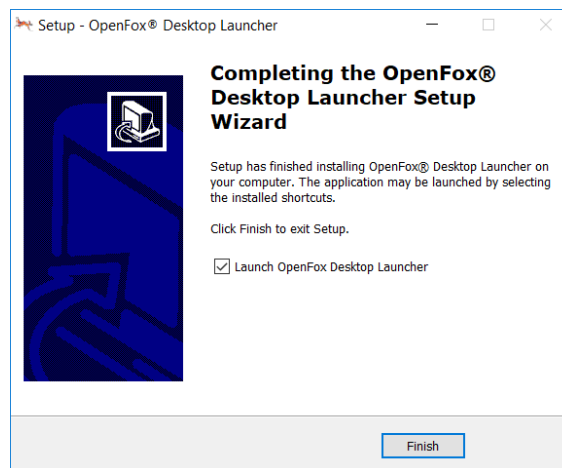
Setup - OpenFox® Desktop Launcher

Completing the OpenFox® Desktop Launcher Setup Wizard

Setup has finished installing OpenFox® Desktop Launcher on your computer. The application may be launched by selecting the installed shortcuts.

Click Finish to exit Setup.

Launch OpenFox Desktop Launcher

Finish